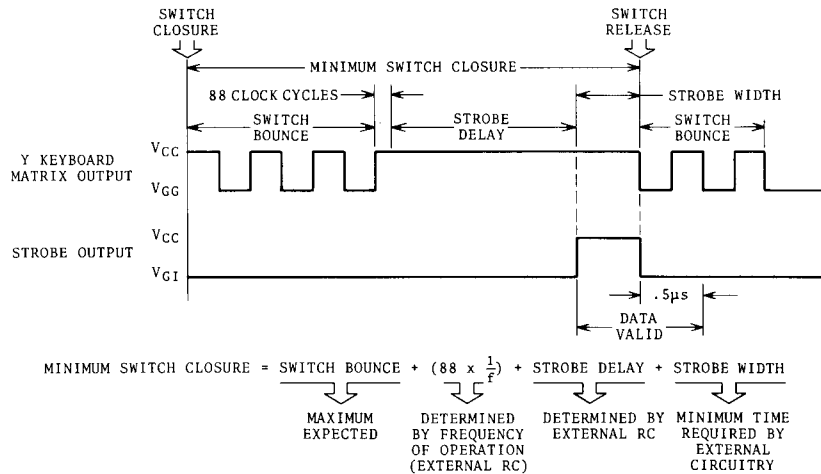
SWITCH CLOSURE

SWITCH RELEASE

MINIMUM SWITCH CLOSURE

88 CLOCK CYCLES

STROBE WIDTH

SWITCH BOUNCE

STROBE DELAY

SWITCH BOUNCE

Y KEYBOARD MATRIX OUTPUT

$V_{CC}$

$V_{GG}$

STROBE OUTPUT

$V_{CC}$

$V_{GI}$

.5μs

DATA VALID

MINIMUM SWITCH CLOSURE = SWITCH BOUNCE + (88 x $\frac{1}{f}$) + STROBE DELAY + STROBE WIDTH

MAXIMUM EXPECTED

DETERMINED BY FREQUENCY OF OPERATION (EXTERNAL RC)

DETERMINED BY EXTERNAL RC

MINIMUM TIME REQUIRED BY EXTERNAL CIRCUITRY